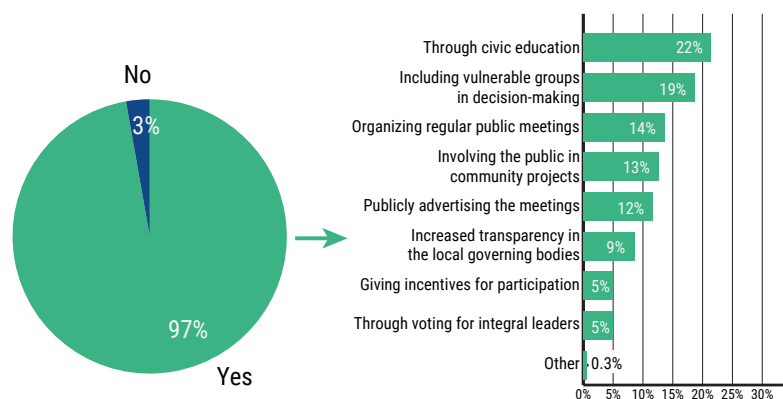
No
3%
97%
Yes

Through civic education 22%
Including vulnerable groups in decision-making 19%
Organizing regular public meetings 14%
Involving the public in community projects 13%
Publicly advertising the meetings 12%
Increased transparency in the local governing bodies 9%
Giving incentives for participation 5%
Through voting for integral leaders 5%
Other 0.3%

0% 5% 10% 15% 20% 25% 30%